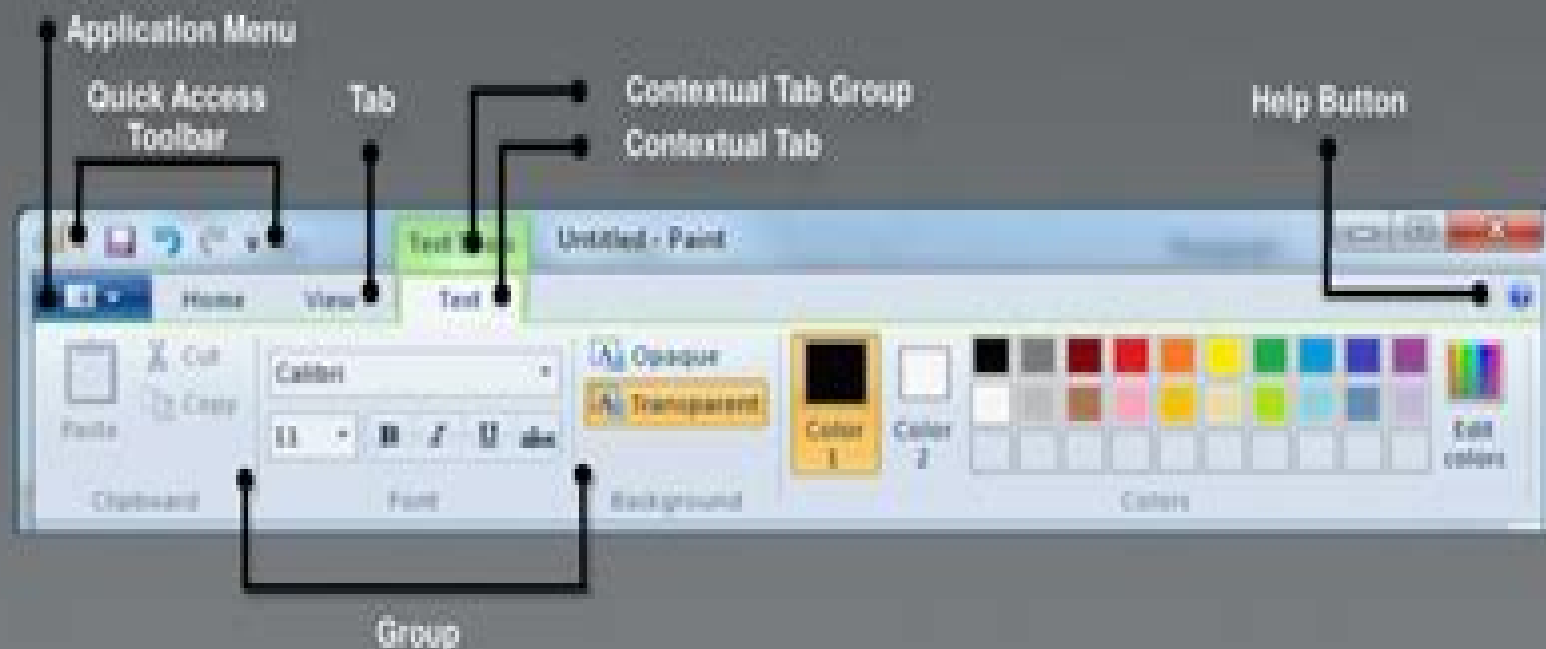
Application Menu

Quick Access Toolbar

Tab

Contextual Tab Group

Contextual Tab

Help Button

Text Tools

Untitled - Paint

Home

View

Text

Cut

Copy

Paste

Clipboard

Calibri

11

B

I

U

abc

Font

Opaque

Transparent

Background

Color 1

Color 2

Colors

Edit colors

Group